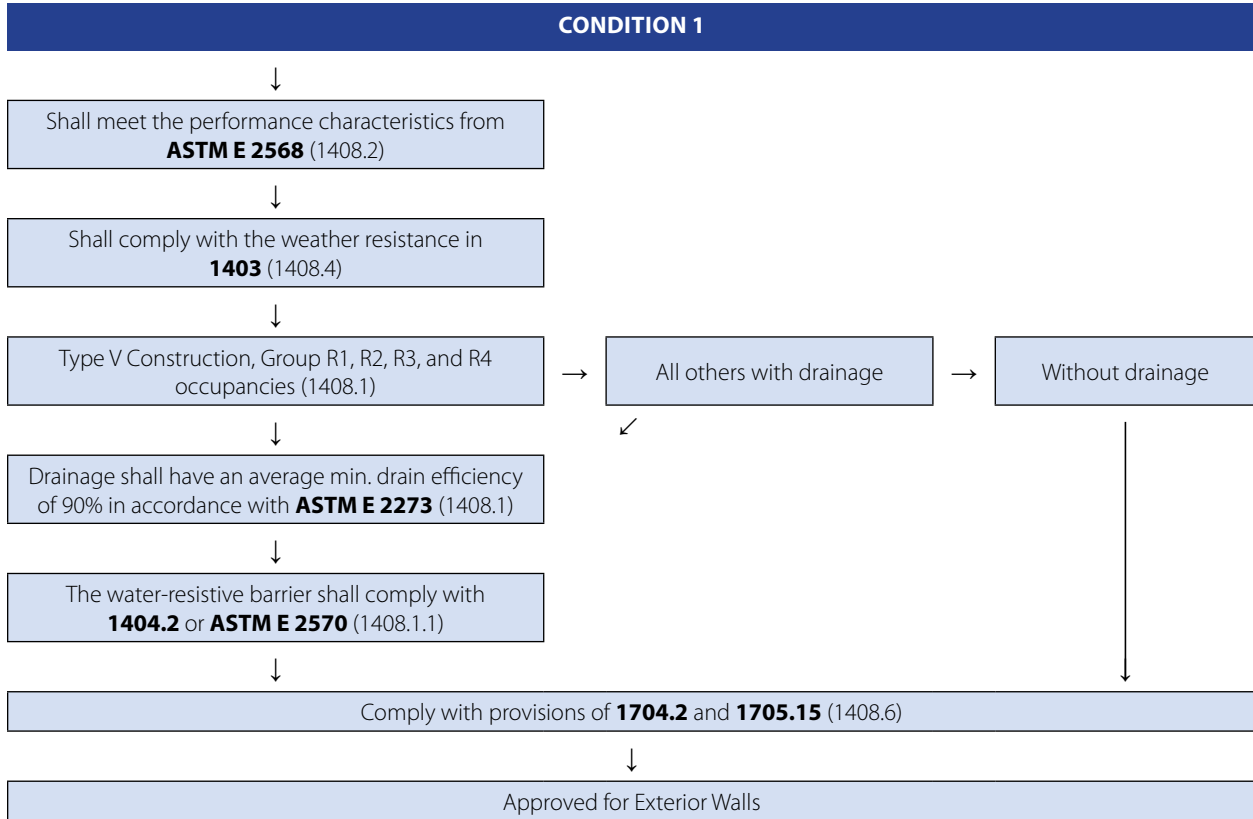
CONDITION 1

Shall meet the performance characteristics from **ASTM E 2568** (1408.2)

Shall comply with the weather resistance in **1403** (1408.4)

Type V Construction, Group R1, R2, R3, and R4 occupancies (1408.1)

All others with drainage

Without drainage

Drainage shall have an average min. drain efficiency of 90% in accordance with **ASTM E 2273** (1408.1)

The water-resistive barrier shall comply with **1404.2** or **ASTM E 2570** (1408.1.1)

Comply with provisions of **1704.2** and **1705.15** (1408.6)

Approved for Exterior Walls